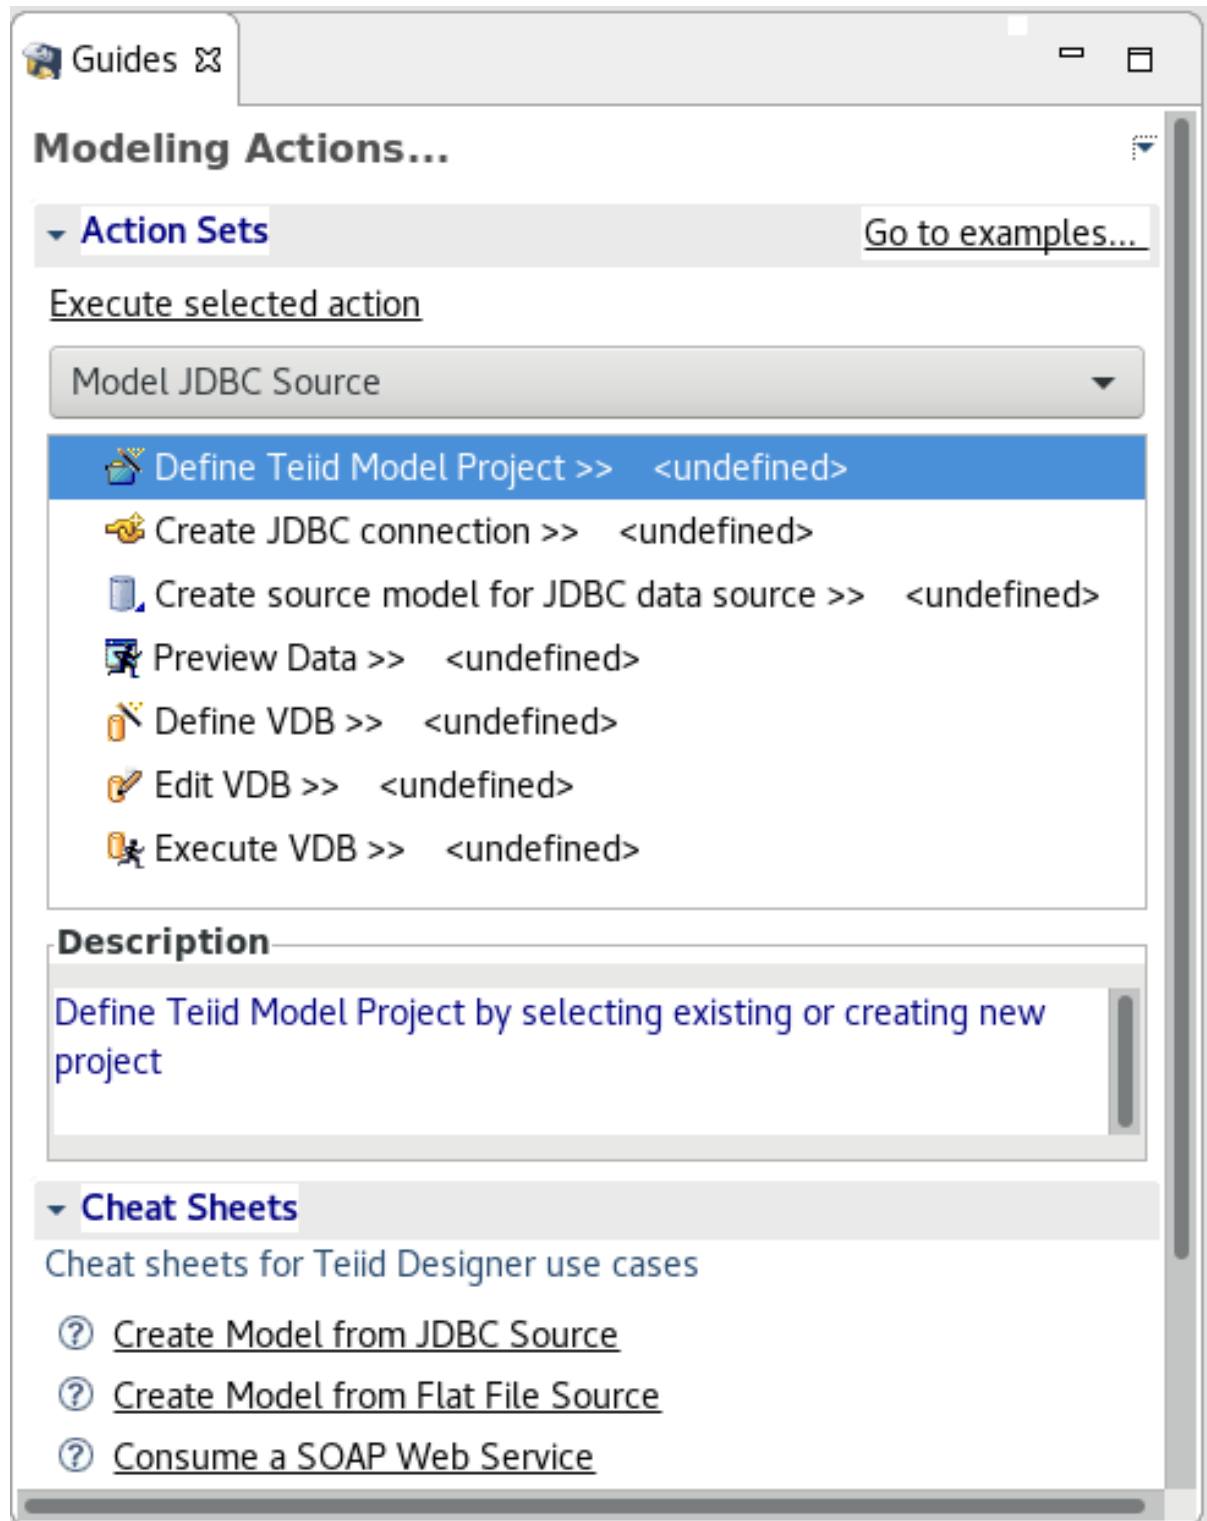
Guides

Modeling Actions...

Action Sets

Go to examples...

Execute selected action

Model JDBC Source

Define Teiid Model Project >> <undefined>

Create JDBC connection >> <undefined>

Create source model for JDBC data source >> <undefined>

Preview Data >> <undefined>

Define VDB >> <undefined>

Edit VDB >> <undefined>

Execute VDB >> <undefined>

Description

Define Teiid Model Project by selecting existing or creating new project

Cheat Sheets

Cheat sheets for Teiid Designer use cases

Create Model from JDBC Source

Create Model from Flat File Source

Consume a SOAP Web Service